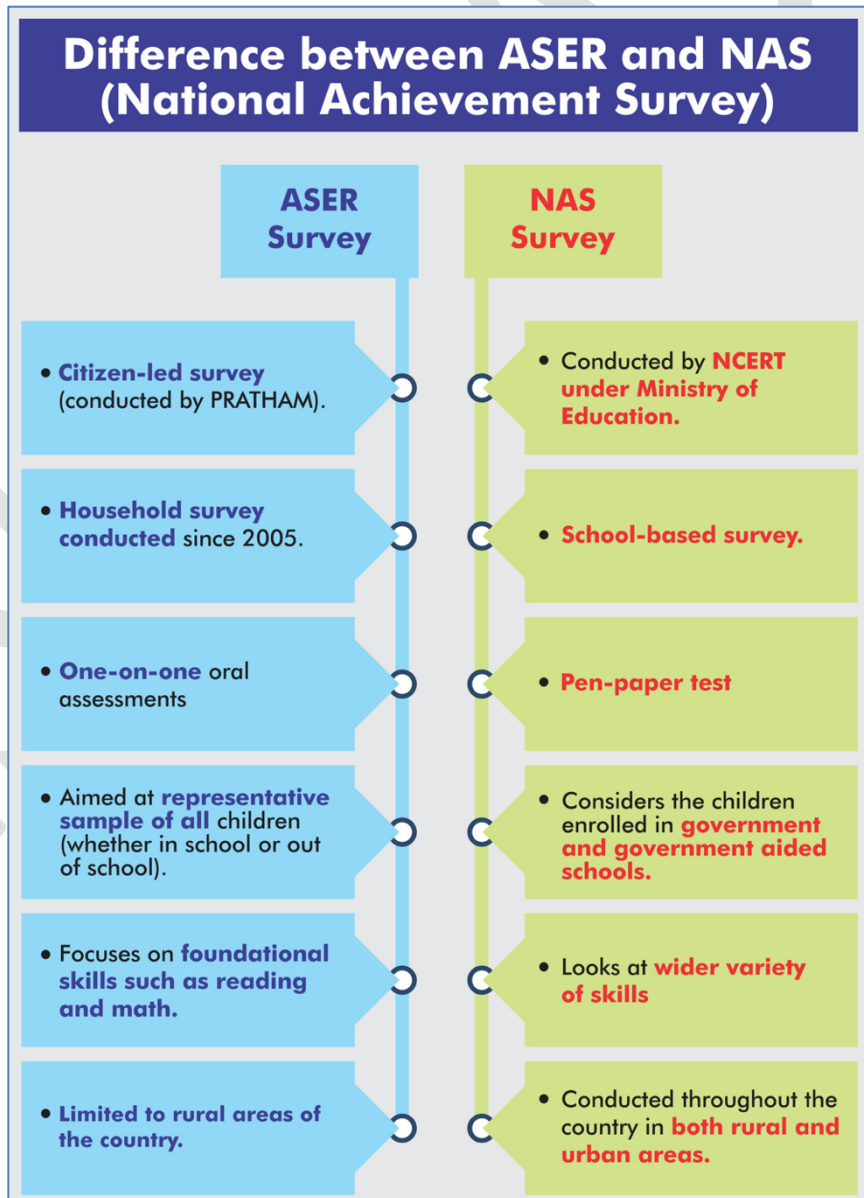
Difference between ASER and NAS (National Achievement Survey)

ASER Survey

NAS Survey

• Citizen-led survey (conducted by PRATHAM).

• Conducted by NCERT under Ministry of Education.

• Household survey conducted since 2005.

• School-based survey.

• One-on-one oral assessments

• Pen-paper test

• Aimed at representative sample of all children (whether in school or out of school).

• Considers the children enrolled in government and government aided schools.

• Focuses on foundational skills such as reading and math.

• Looks at wider variety of skills

• Limited to rural areas of the country.

• Conducted throughout the country in both rural and urban areas.